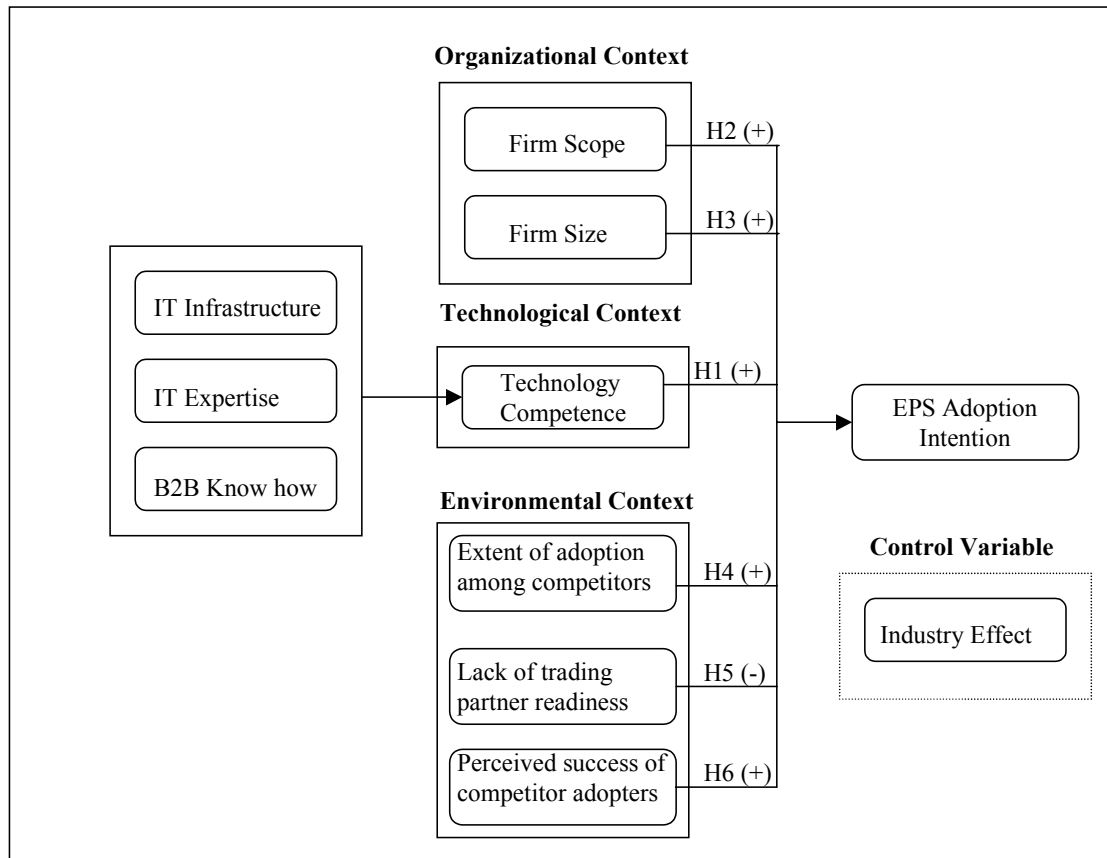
Organizational Context

Firm Scope

H2 (+)

Firm Size

H3 (+)

IT Infrastructure

IT Expertise

B2B Know how

Technological Context

Technology Competence

H1 (+)

EPS Adoption Intention

Environmental Context

Extent of adoption among competitors

H4 (+)

Lack of trading partner readiness

H5 (-)

Perceived success of competitor adopters

H6 (+)

Control Variable

Industry Effect